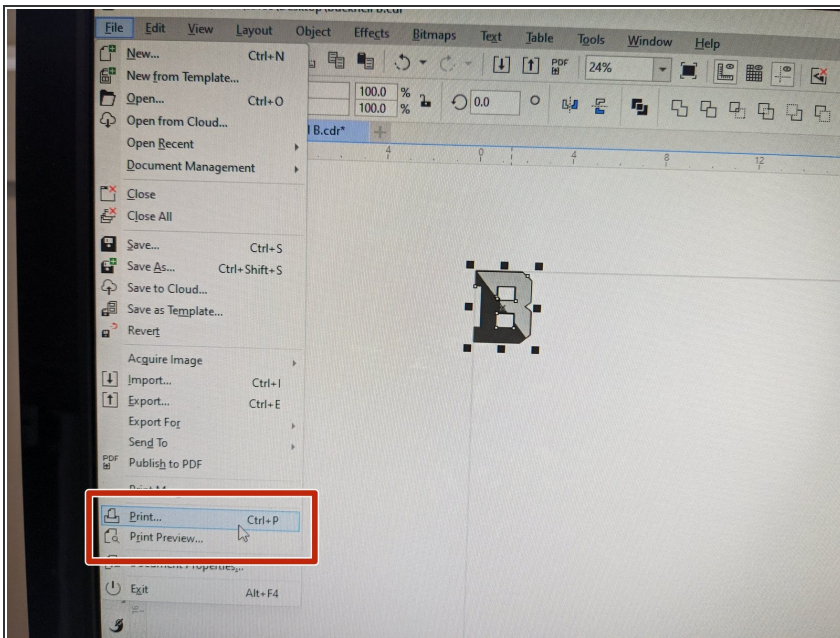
File Edit View Layout Object Effects Bitmaps Text Table Tools Window Help

New... Ctrl+N
New from Template...
Open... Ctrl+O
Open from Cloud...
Open Recent
Document Management
Close
Close All
Save... Ctrl+S
Save As... Ctrl+Shift+S
Save to Cloud...
Save as Template...
Revert
Acquire Image
Import... Ctrl+I
Export... Ctrl+E
Export For
Send To
Publish to PDF
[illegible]
Print... Ctrl+P
Print Preview...
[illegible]
Exit Alt+F4

24%
100.0 %
100.0 %
0.0
B.cdr*
4
0
4
8
12